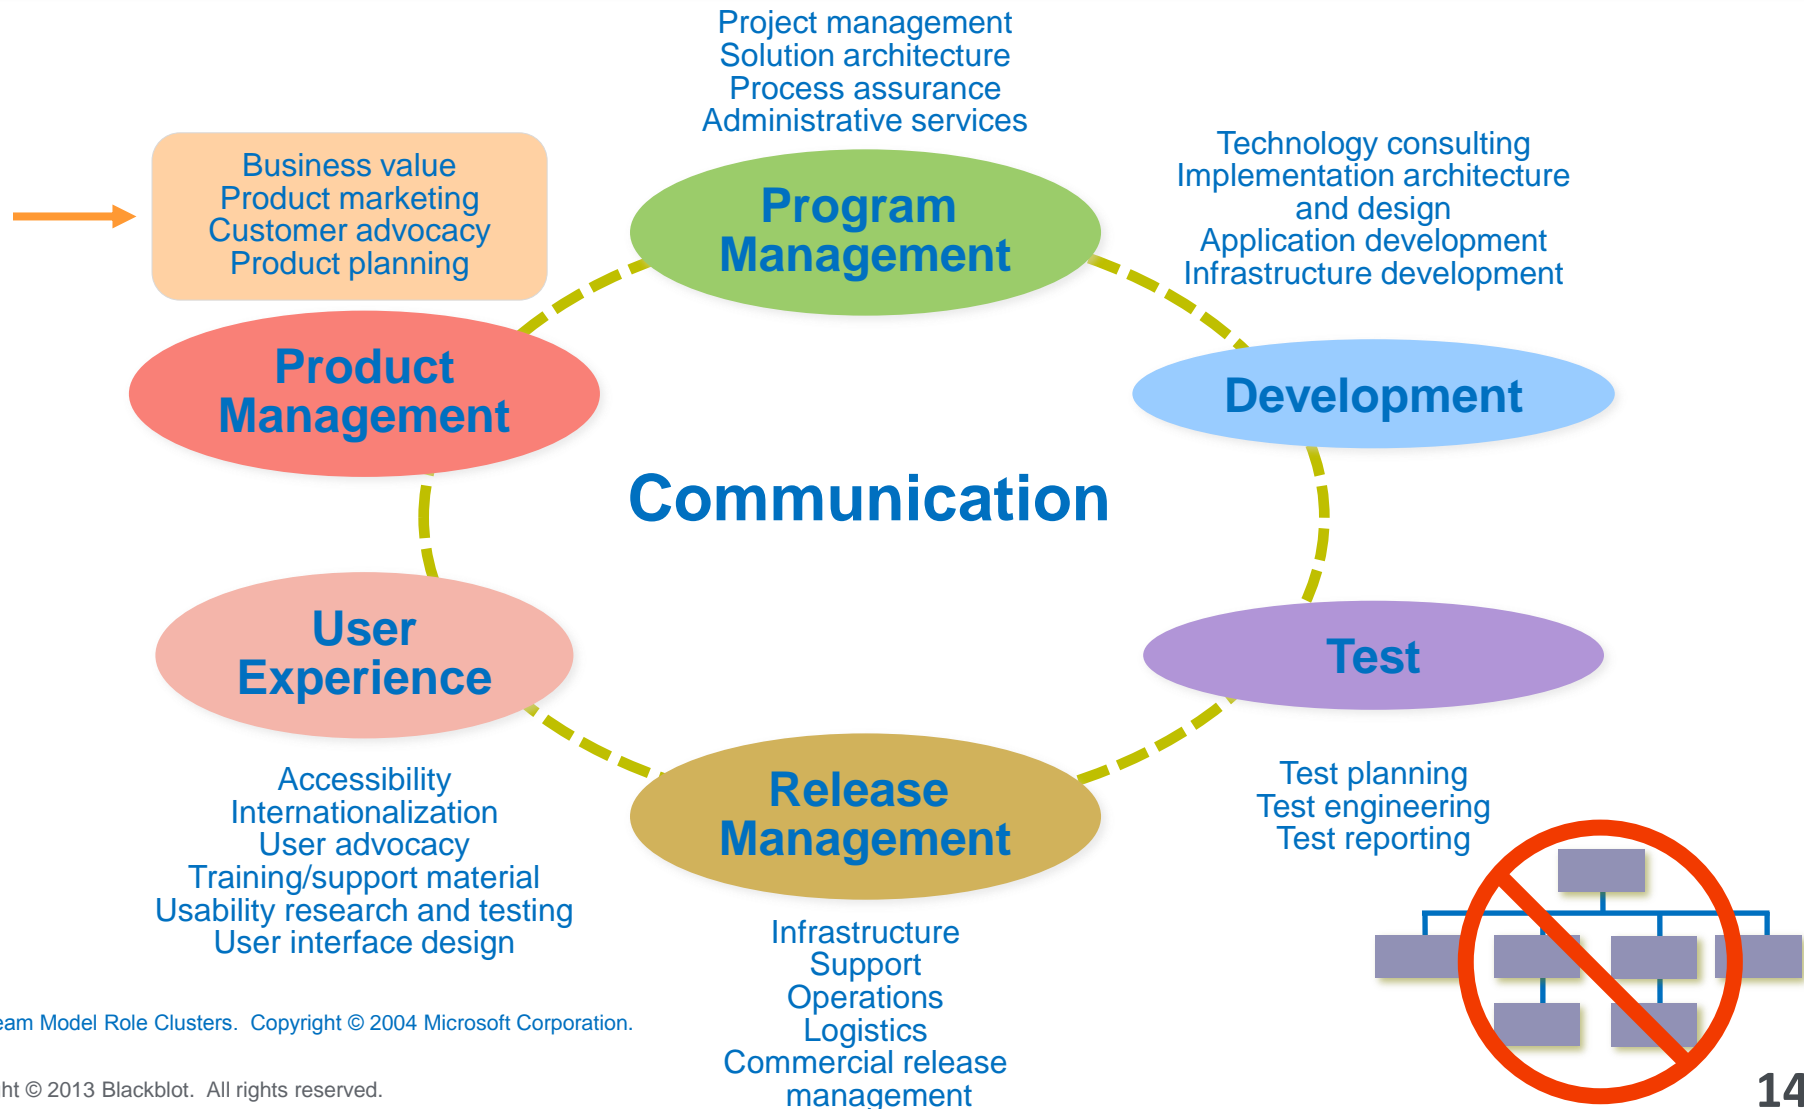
Project management
Solution architecture
Process assurance
Administrative services

Business value
Product marketing
Customer advocacy
Product planning

Program Management

Technology consulting
Implementation architecture and design
Application development
Infrastructure development

Product Management

Development

Communication

User Experience

Test

Release Management

Accessibility
Internationalization
User advocacy
Training/support material
Usability research and testing
User interface design

Test planning
Test engineering
Test reporting

Infrastructure
Support
Operations
Logistics
Commercial release management

eam Model Role Clusters. Copyright © 2004 Microsoft Corporation.

ht © 2013 Blackblot. All rights reserved.

14